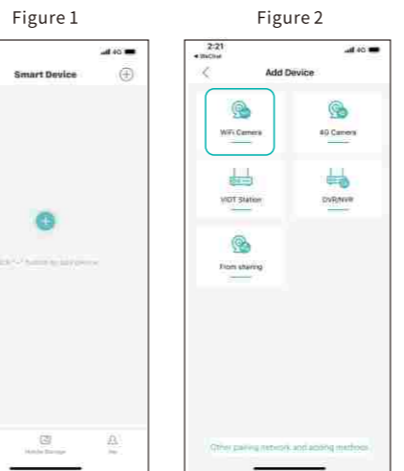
Figure 1

4G

Smart Device

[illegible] "+" button to add device

Mobile Storage

Me

Figure 2

2:21

◂ WeChat

4G

Add Device

WiFi Camera

4G Camera

VIOT Station

DVR/NVR

From sharing

Other pairing network and adding methods